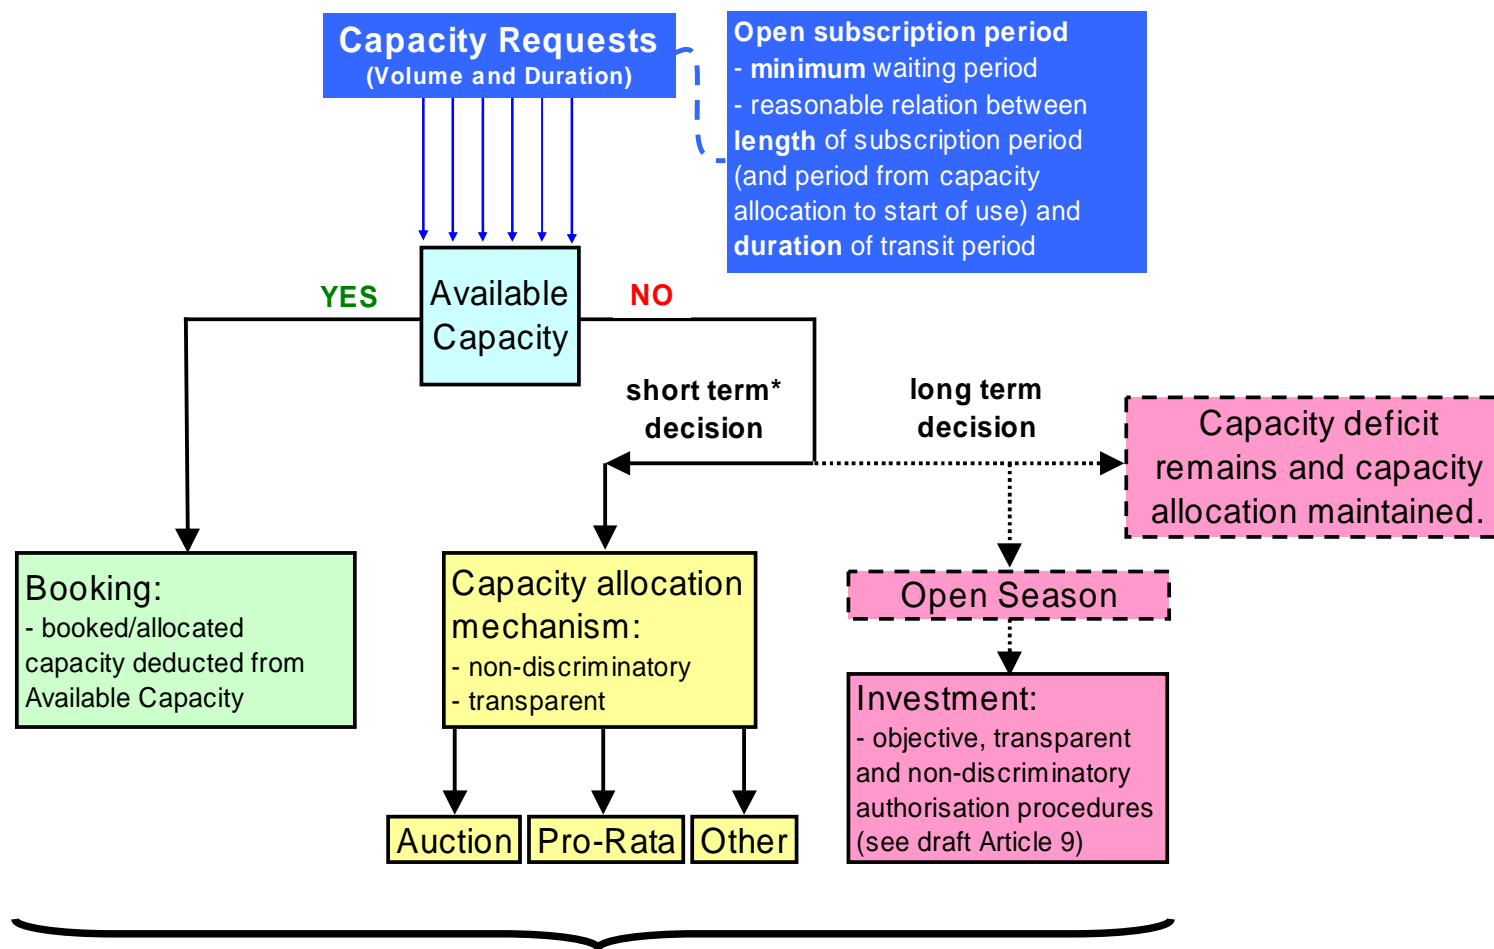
Capacity Requests
(Volume and Duration)

Open subscription period
- minimum waiting period
- reasonable relation between length of subscription period (and period from capacity allocation to start of use) and duration of transit period

YES

Available Capacity

NO

short term* decision

long term decision

Capacity deficit remains and capacity allocation maintained.

Booking:
- booked/allocated capacity deducted from Available Capacity

Capacity allocation mechanism:
- non-discriminatory
- transparent

Open Season

Investment:
- objective, transparent and non-discriminatory authorisation procedures (see draft Article 9)

Auction

Pro-Rata

Other